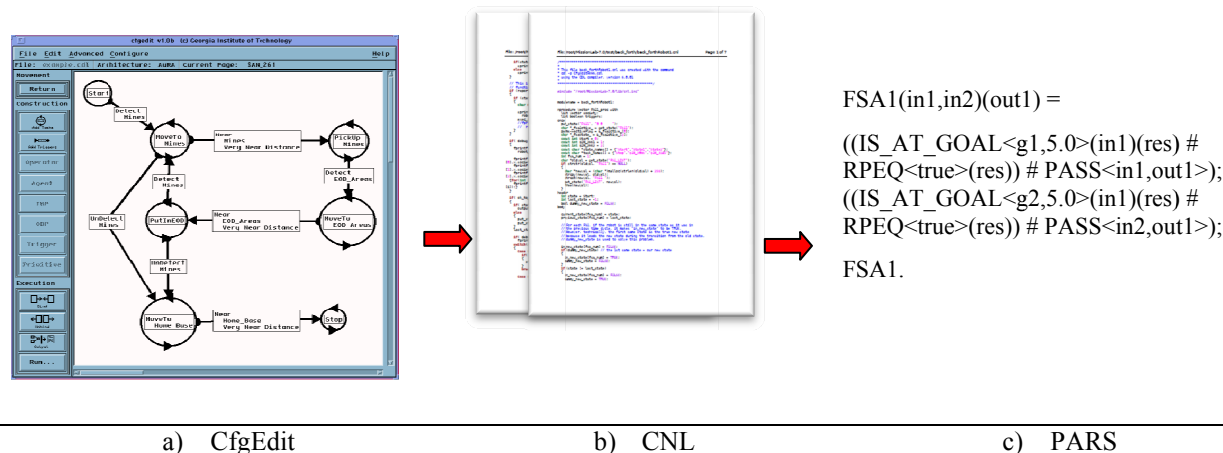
cfgedit v1.0b (c) Georgia Institute of Technology

File Edit Advanced Configure Help

File: example.cdl Architecture: AuRA Current Page: $AN_261

Movement

Return

Construction

Add State

Add Trigger

Operator

Agent

FSA

OBP

Trigger

Primitive

Execution

Run...

Start

Detect Mines

MoveTo Mines

Near Mines Very Near Distance

PickUp Mines

Detect EOD_Areas

Detect Mines

UnDetect Mines

PutInEOD

Near EOD_Areas Very Near Distance

MoveTo EOD Areas

HomeTect Mines

MoveTo Home Base

Near Home_Base Very Near Distance

Stop

Page 1 of 7

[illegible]

FSA1(in1,in2)(out1) =

((IS_AT_GOAL<g1,5.0>(in1)(res) # RPEQ<true>(res)) # PASS<in1,out1>);
((IS_AT_GOAL<g2,5.0>(in1)(res) # RPEQ<true>(res)) # PASS<in2,out1>);

FSA1.

a) CfgEdit

b) CNL

c) PARS